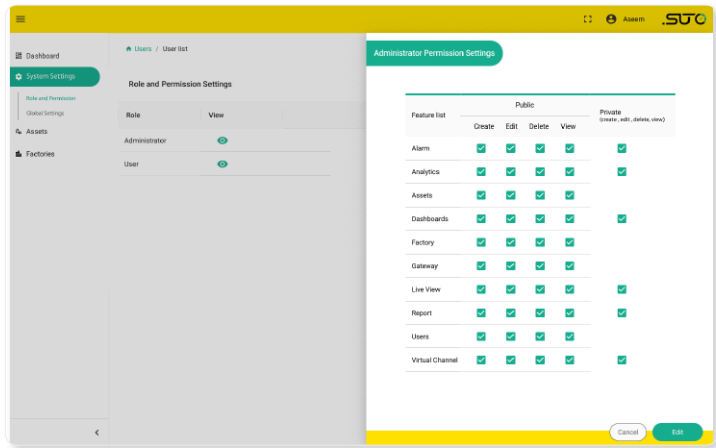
Aseem

.SUTO

Dashboard

System Settings

Role and Permission

Global Settings

Assets

Factories

Users / User list

Role and Permission Settings

| Role | View |
|---|---|
| Administrator | |
| User | |

Administrator Permission Settings

| Feature list | Public Create | Public Edit | Public Delete | Public View | Private (create, edit, delete, view) |
|---|---|---|---|---|---|
| Alarm | ✓ | ✓ | ✓ | ✓ | ✓ |
| Analytics | ✓ | ✓ | ✓ | ✓ | ✓ |
| Assets | ✓ | ✓ | ✓ | ✓ | |
| Dashboards | ✓ | ✓ | ✓ | ✓ | ✓ |
| Factory | ✓ | ✓ | ✓ | ✓ | |
| Gateway | ✓ | ✓ | ✓ | ✓ | |
| Live View | ✓ | ✓ | ✓ | ✓ | ✓ |
| Report | ✓ | ✓ | ✓ | ✓ | ✓ |
| Users | ✓ | ✓ | ✓ | ✓ | |
| Virtual Channel | ✓ | ✓ | ✓ | ✓ | ✓ |

Cancel

Edit